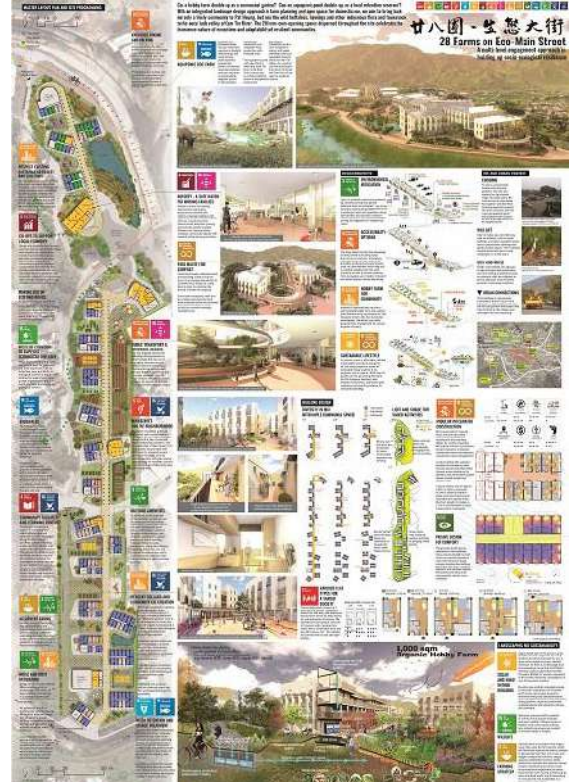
MASTER LAYOUT PLAN AND SITE PROGRAMMING

廿八圃 - 生態大街

28 Farms on Eco-Main Street

A multi-level engagement approach in building up social-ecological resilience

Can a hobby farm double up as a communal garden? Can an organic pond double up as a local education reserve? With an integrated landscape design approach in farm planning and open space for demonstration, we aim to bring back not only a lively community to Pat Heung, but also the wild butterflies, lacewings and other indigenous flora and fauna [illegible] to the rural landscape of Pat Heung. The 28-farm-run-opening space dispersed throughout the site celebrates the biodiversity of ecosystem and adaptability of resilient communities.

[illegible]

1,000 sqm Organic Hobby Farm

LANDSCAPING FOR SUSTAINABILITY

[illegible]